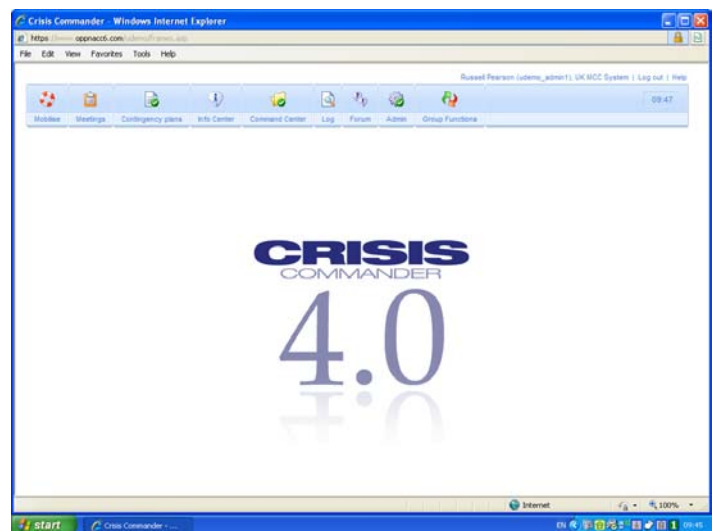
Crisis Commander - Windows Internet Explorer

https://www.oppnacc6.com/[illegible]

File Edit View Favorites Tools Help

Russell Pearson (udemo_admin1), UK MCC System | Log out | Help

Mobilise Meetings Contingency plans Info Center Command Center Log Forum Admin Group Functions

09:47

CRISIS
COMMANDER
4.0

Internet

100%

start

Crisis Commander - ...

EN

09:45